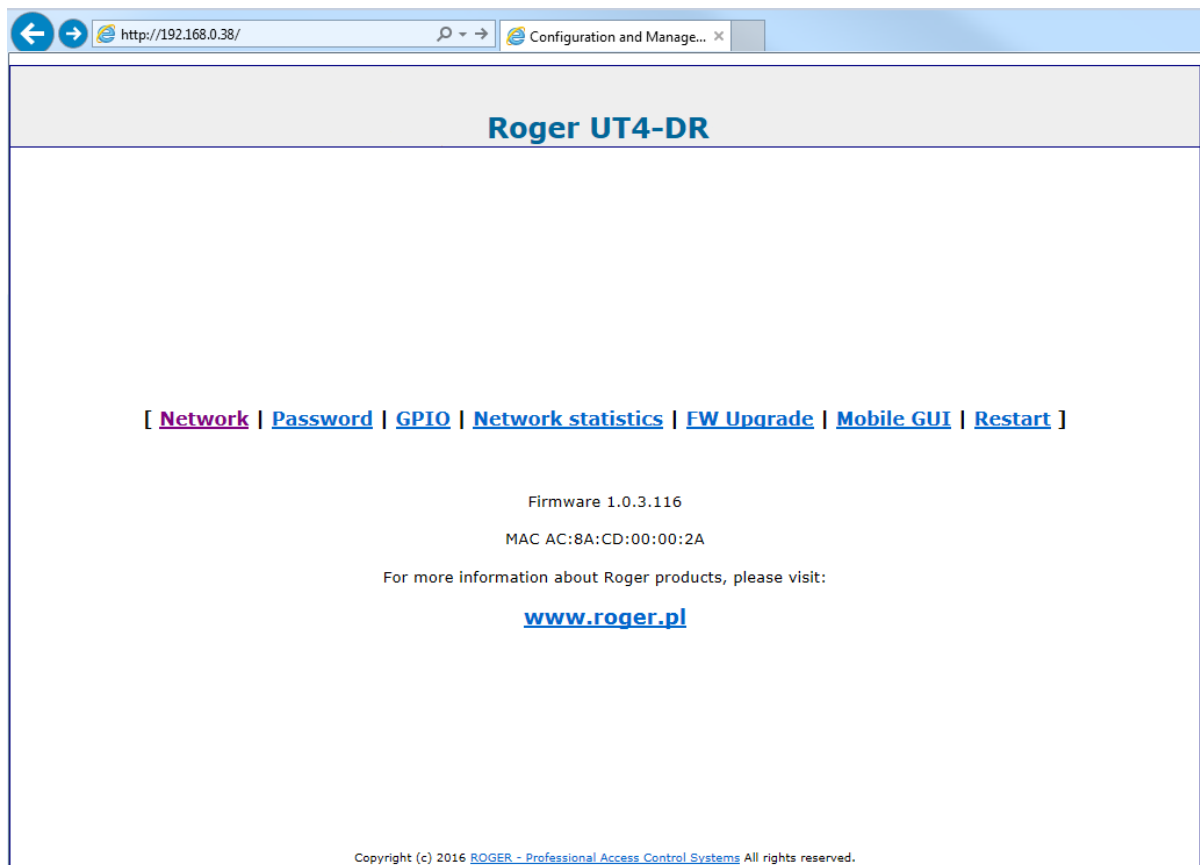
http://192.168.0.38/

Configuration and Manage...

Roger UT4-DR

[ Network | Password | GPIO | Network statistics | FW Upgrade | Mobile GUI | Restart ]

Firmware 1.0.3.116

MAC AC:8A:CD:00:00:2A

For more information about Roger products, please visit:

www.roger.pl

Copyright (c) 2016 ROGER - Professional Access Control Systems All rights reserved.